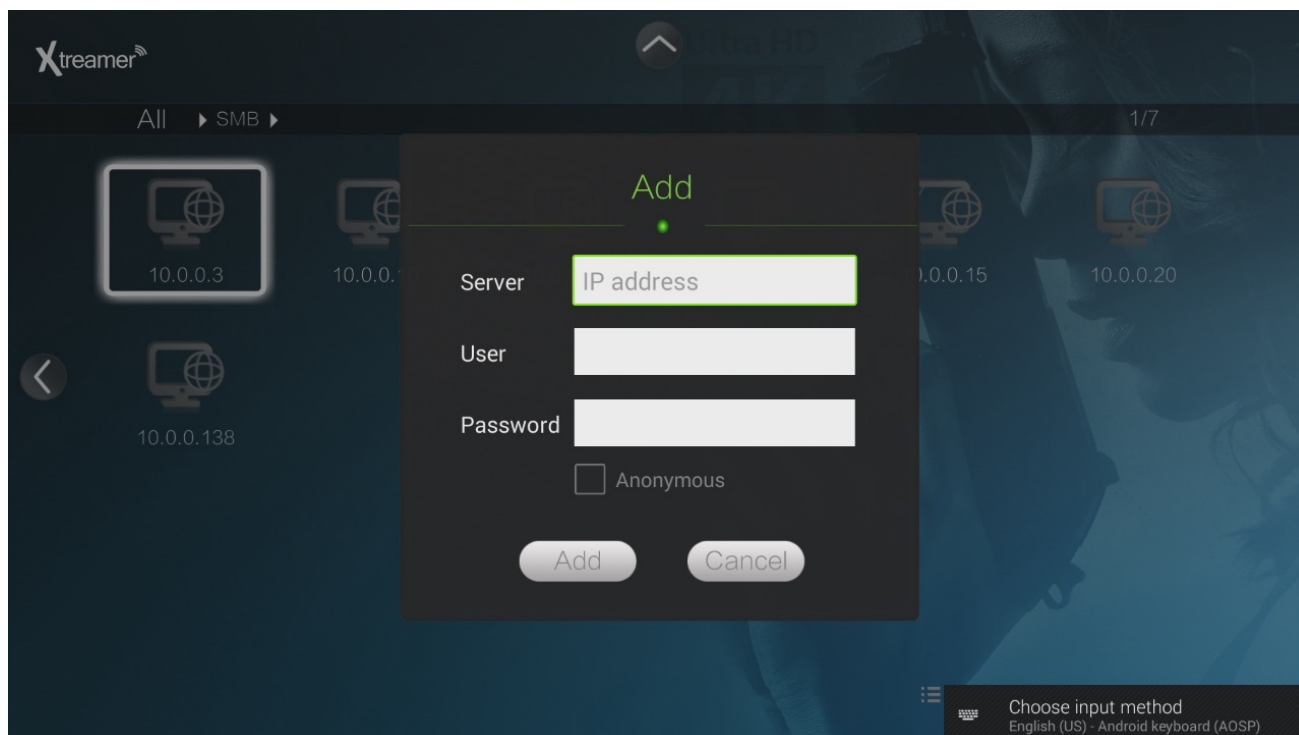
Xtreamer

All ▸ SMB ▸

1/7

10.0.0.3

10.0.0.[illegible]

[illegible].0.0.15

10.0.0.20

10.0.0.138

Add

Server IP address

User

Password

Anonymous

Add Cancel

Choose input method
English (US) - Android keyboard (AOSP)